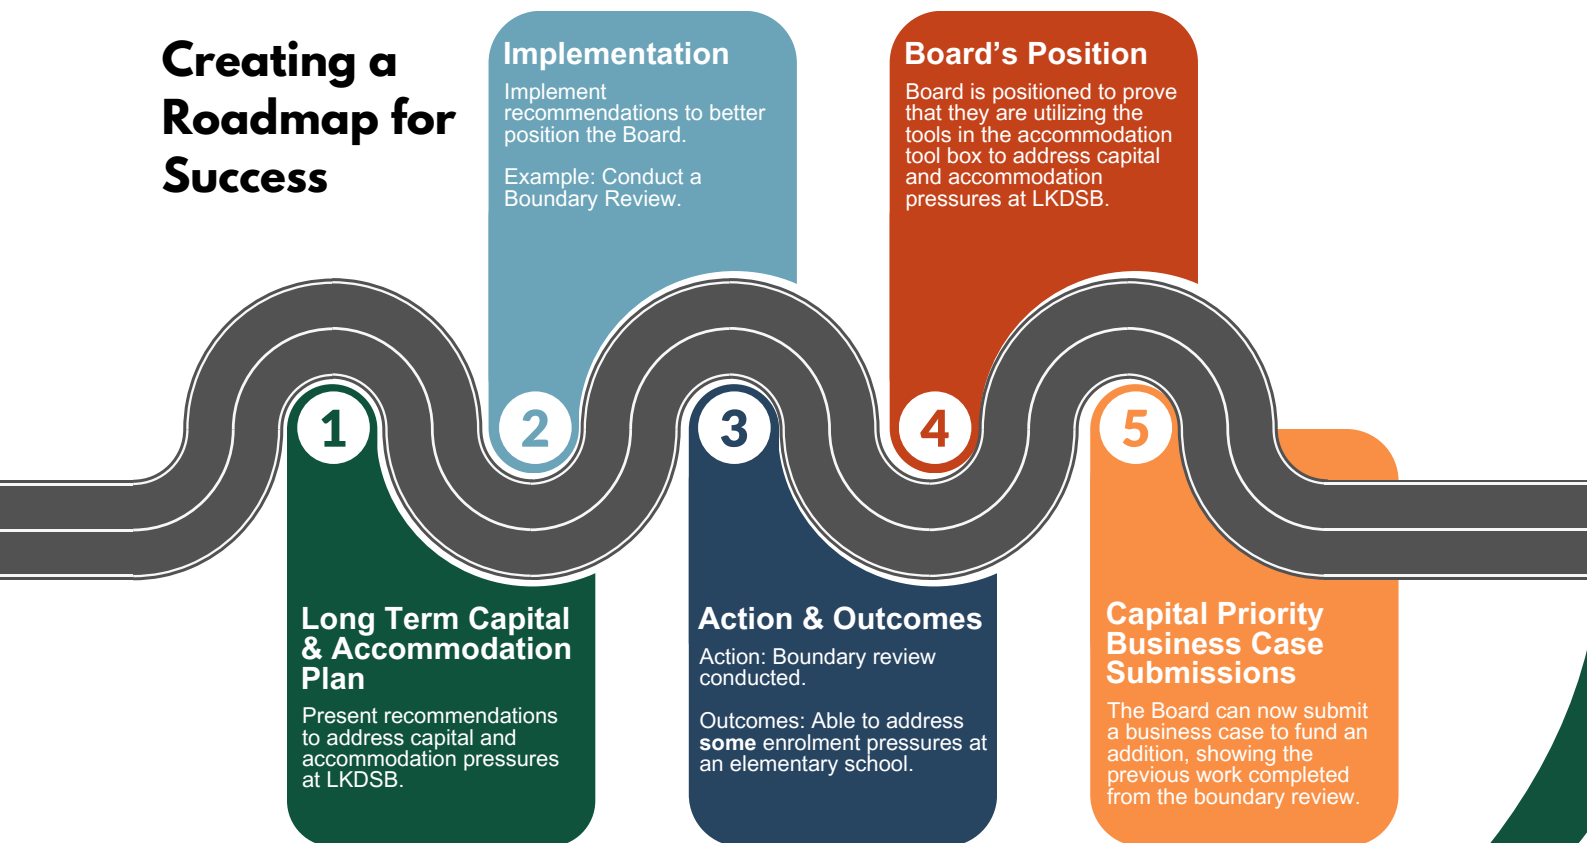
Creating a Roadmap for Success

Implementation

Implement recommendations to better position the Board.

Example: Conduct a Boundary Review.

Board's Position

Board is positioned to prove that they are utilizing the tools in the accommodation tool box to address capital and accommodation pressures at LKDSB.

1

2

3

4

5

Long Term Capital & Accommodation Plan

Present recommendations to address capital and accommodation pressures at LKDSB.

Action & Outcomes

Action: Boundary review conducted.

Outcomes: Able to address **some** enrolment pressures at an elementary school.

Capital Priority Business Case Submissions

The Board can now submit a business case to fund an addition, showing the previous work completed from the boundary review.